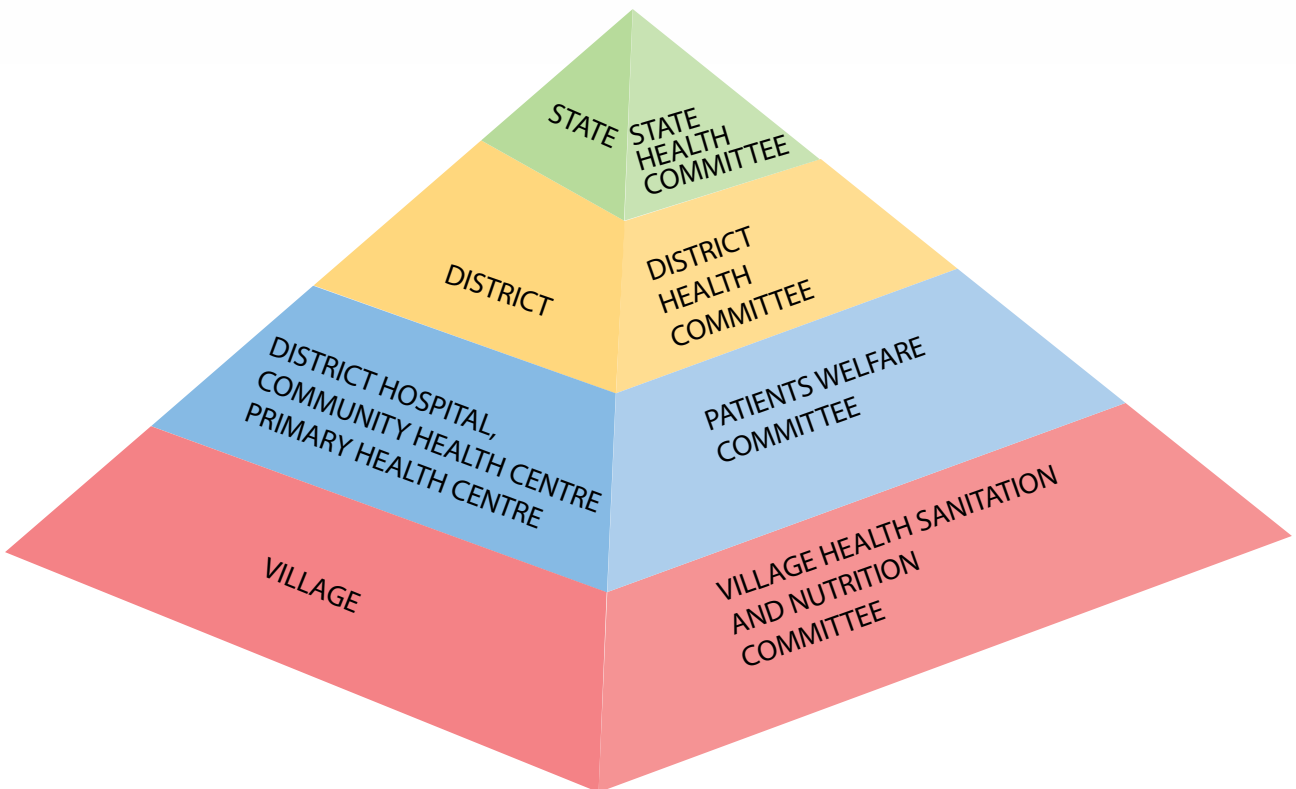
STATE
STATE HEALTH COMMITTEE

DISTRICT
DISTRICT HEALTH COMMITTEE

DISTRICT HOSPITAL, COMMUNITY HEALTH CENTRE PRIMARY HEALTH CENTRE
PATIENTS WELFARE COMMITTEE

VILLAGE
VILLAGE HEALTH SANITATION AND NUTRITION COMMITTEE